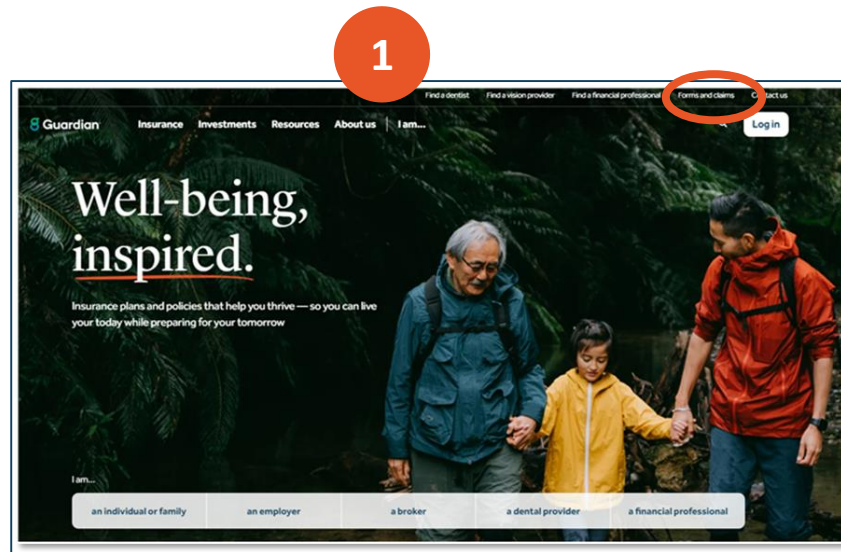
1

Find a dentist Find a vision provider Find a financial professional Forms and claims Contact us

Guardian Insurance Investments Resources About us I am... Log in

Well-being, inspired.

Insurance plans and policies that help you thrive — so you can live your today while preparing for your tomorrow

I am...

an individual or family an employer a broker a dental provider a financial professional